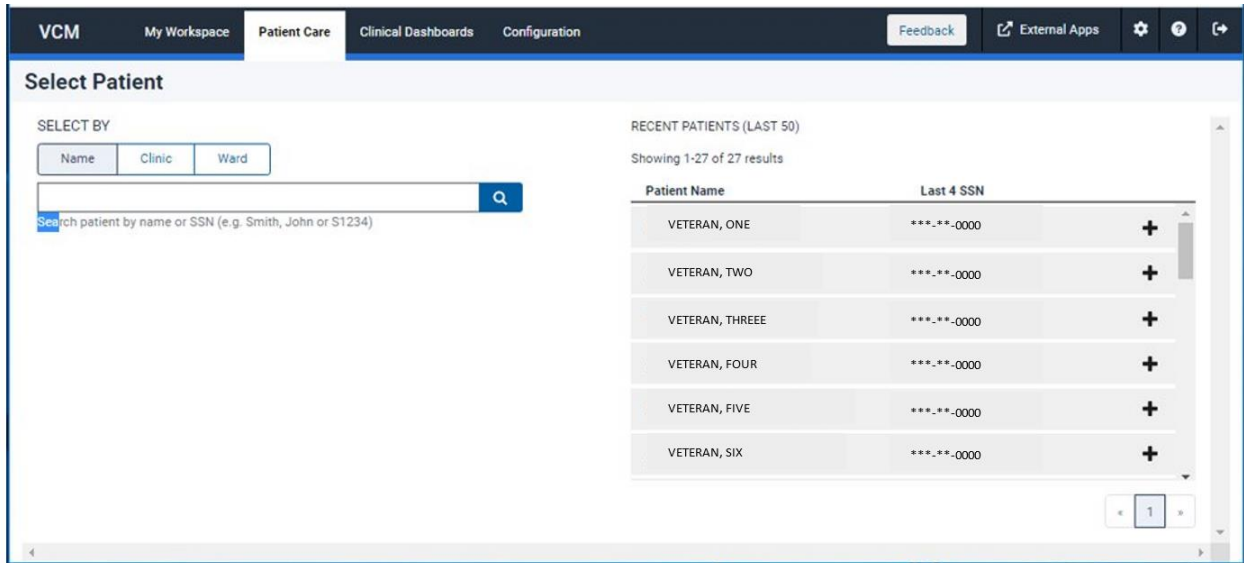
VCM My Workspace Patient Care Clinical Dashboards Configuration Feedback External Apps

Select Patient

SELECT BY

Name Clinic Ward

Search patient by name or SSN (e.g. Smith, John or S1234)

RECENT PATIENTS (LAST 50)

Showing 1-27 of 27 results

| Patient Name | Last 4 SSN | |
|---|---|---|
| VETERAN, ONE | \*\*\*-\*\*-0000 | + |
| VETERAN, TWO | \*\*\*-\*\*-0000 | + |
| VETERAN, THREEE | \*\*\*-\*\*-0000 | + |
| VETERAN, FOUR | \*\*\*-\*\*-0000 | + |
| VETERAN, FIVE | \*\*\*-\*\*-0000 | + |
| VETERAN, SIX | \*\*\*-\*\*-0000 | + |

« 1 »